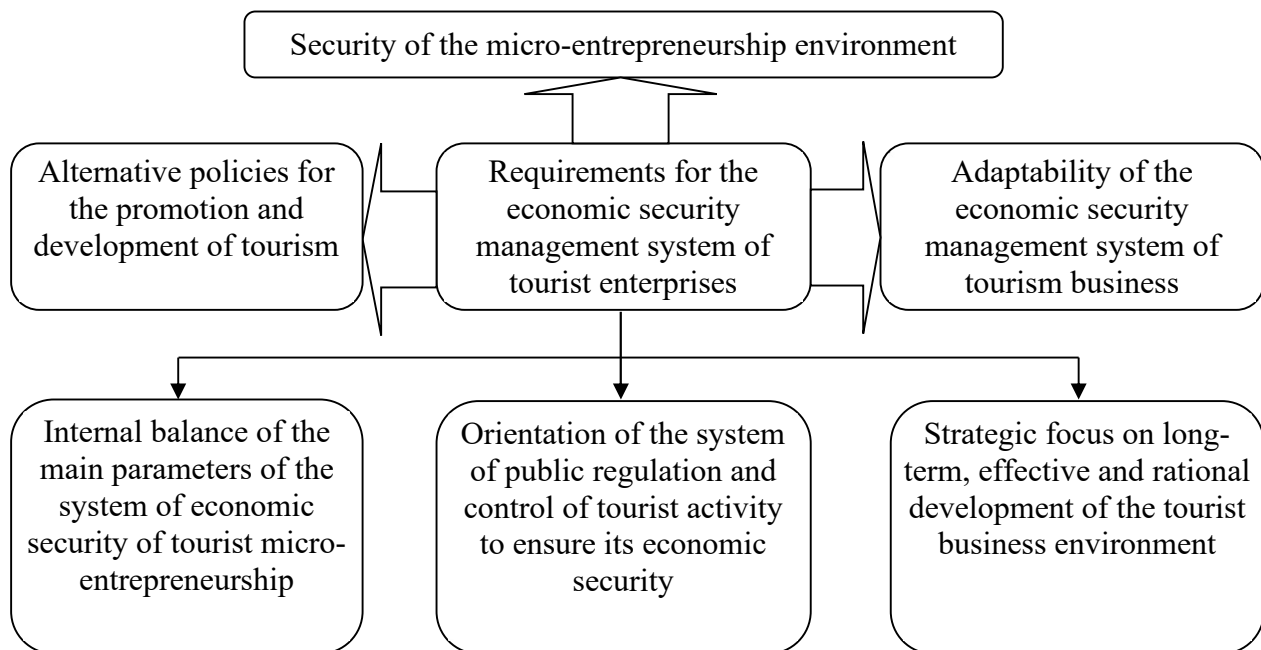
Security of the micro-entrepreneurship environment

Alternative policies for the promotion and development of tourism

Requirements for the economic security management system of tourist enterprises

Adaptability of the economic security management system of tourism business

Internal balance of the main parameters of the system of economic security of tourist micro-entrepreneurship

Orientation of the system of public regulation and control of tourist activity to ensure its economic security

Strategic focus on long-term, effective and rational development of the tourist business environment